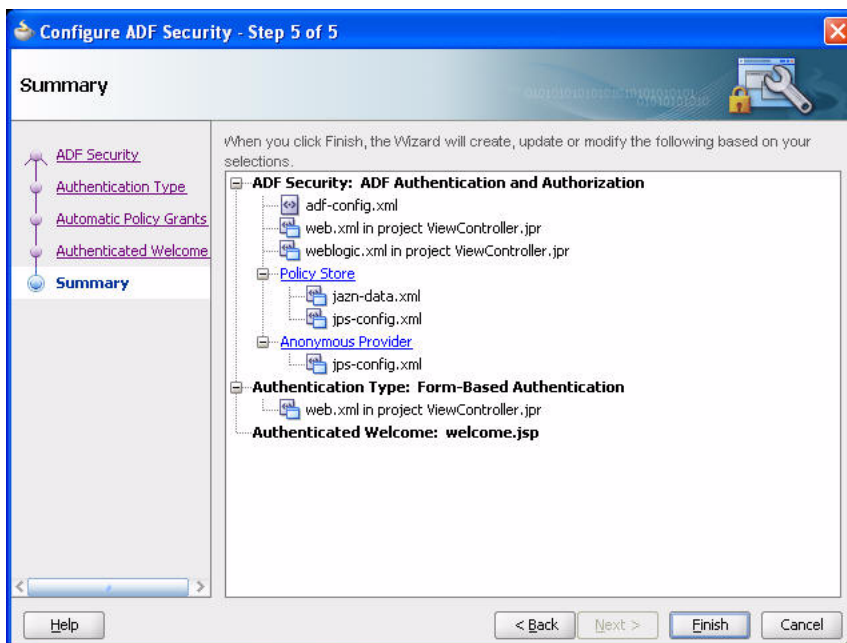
Configure ADF Security - Step 5 of 5

Summary

ADF Security
Authentication Type
Automatic Policy Grants
Authenticated Welcome
Summary

When you click Finish, the Wizard will create, update or modify the following based on your selections.

ADF Security: ADF Authentication and Authorization
adf-config.xml
web.xml in project ViewController.jpr
weblogic.xml in project ViewController.jpr
Policy Store
jazn-data.xml
jps-config.xml
Anonymous Provider
jps-config.xml
Authentication Type: Form-Based Authentication
web.xml in project ViewController.jpr
Authenticated Welcome: welcome.jsp

Help

< Back
Next >
Finish
Cancel